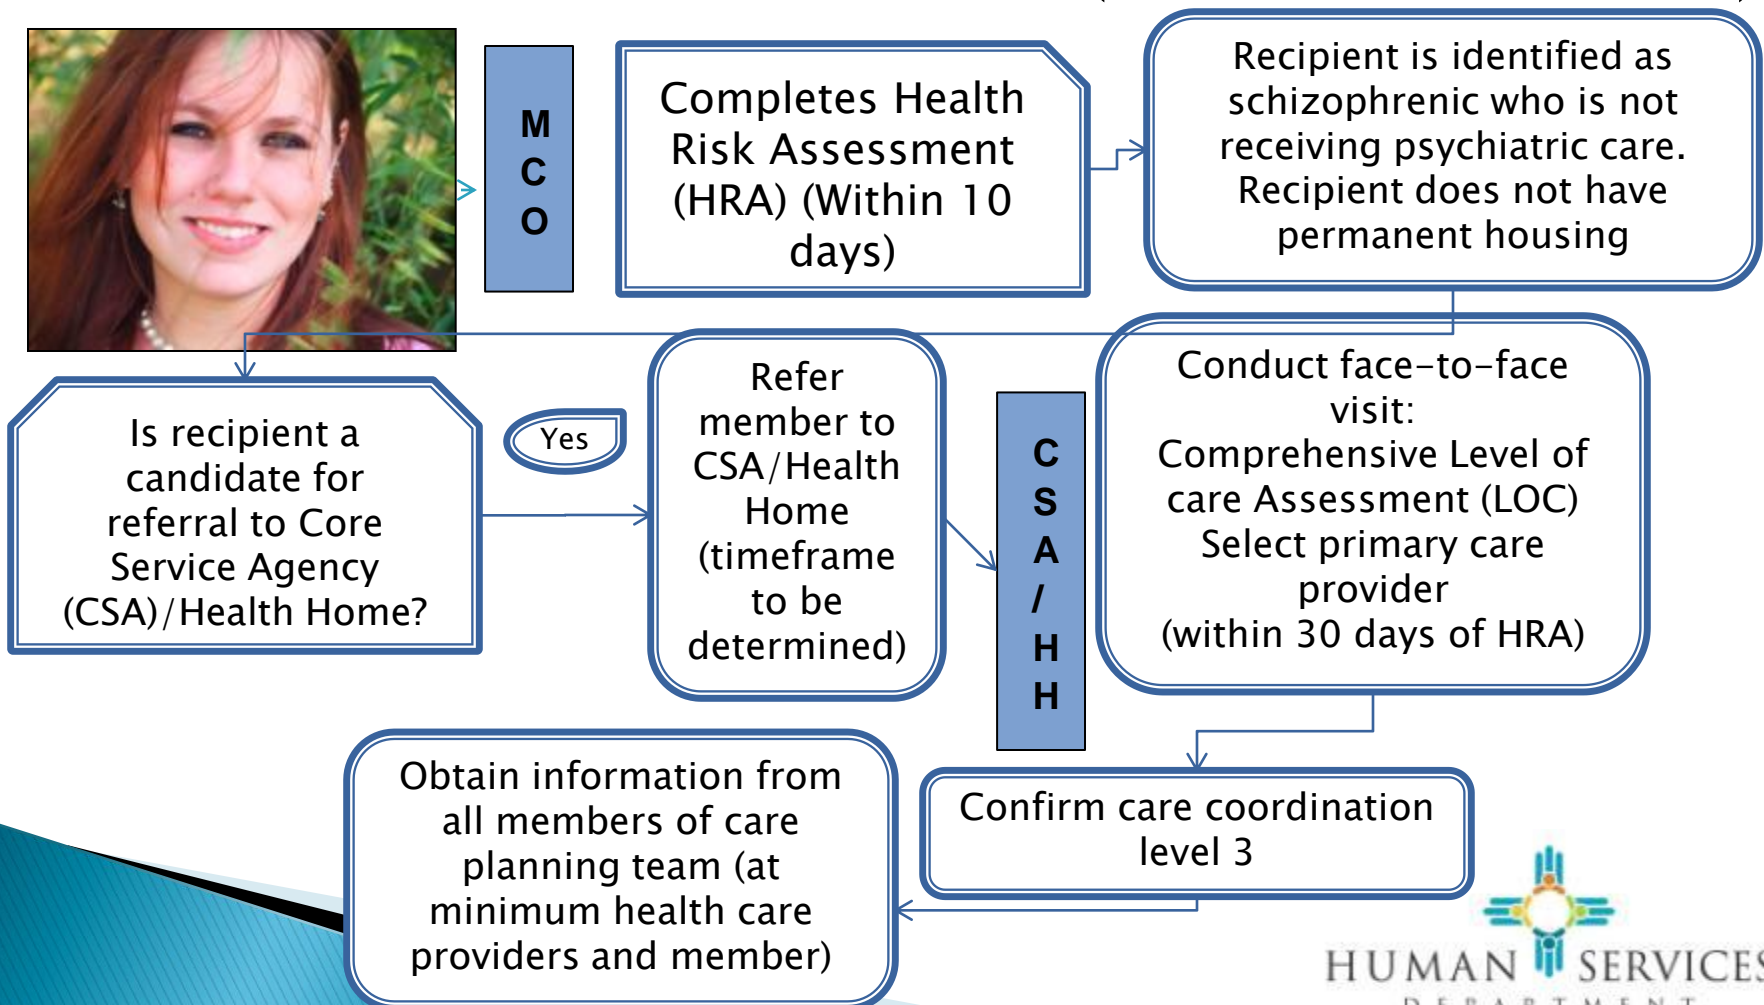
M
C
O

Completes Health Risk Assessment (HRA) (Within 10 days)

Recipient is identified as schizophrenic who is not receiving psychiatric care. Recipient does not have permanent housing

Is recipient a candidate for referral to Core Service Agency (CSA)/Health Home?

Yes

Refer member to CSA/Health Home (timeframe to be determined)

C
S
A
/
H
H

Conduct face-to-face visit:
Comprehensive Level of care Assessment (LOC)
Select primary care provider
(within 30 days of HRA)

Confirm care coordination level 3

Obtain information from all members of care planning team (at minimum health care providers and member)

HUMAN SERVICES
DEPARTMENT